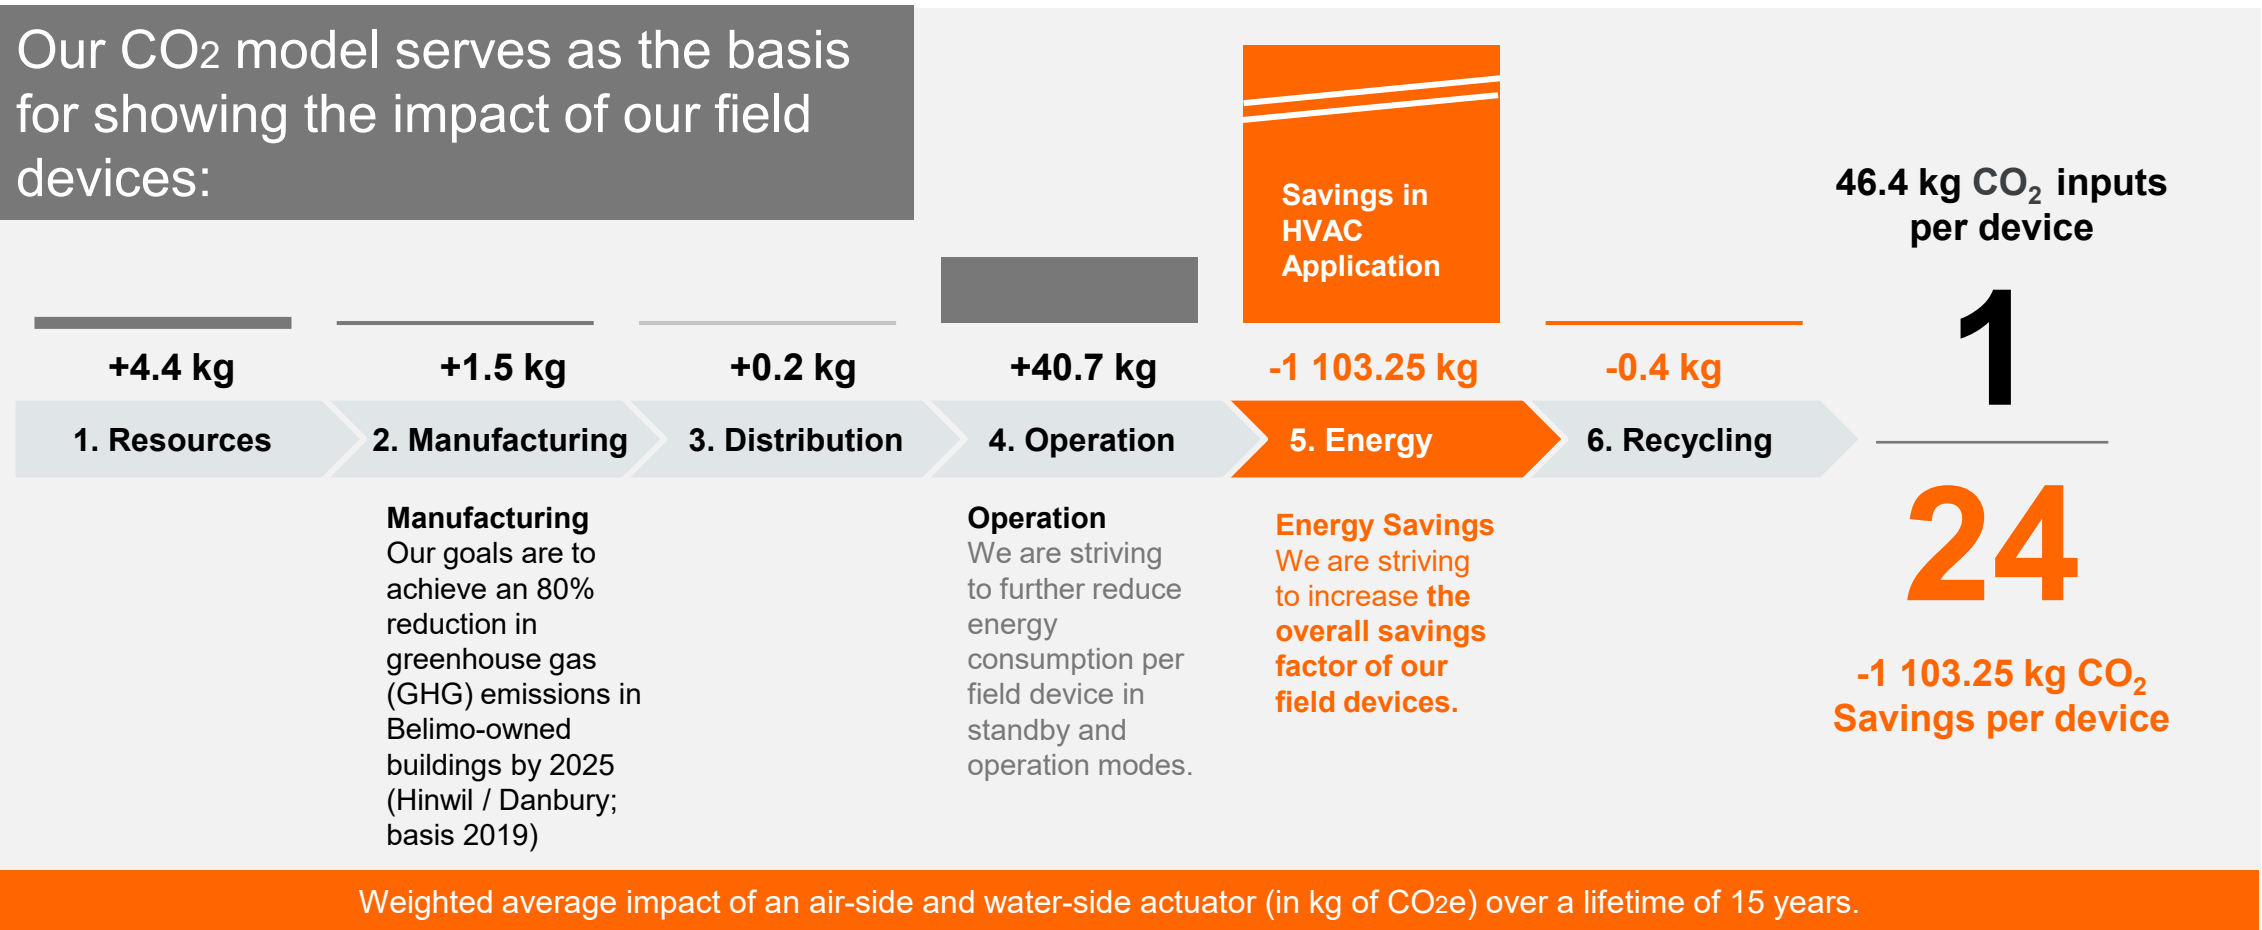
Our CO2 model serves as the basis for showing the impact of our field devices:

Savings in HVAC Application

46.4 kg $CO_2$ inputs per device

+4.4 kg

+1.5 kg

+0.2 kg

+40.7 kg

-1 103.25 kg

-0.4 kg

1. Resources

2. Manufacturing

3. Distribution

4. Operation

5. Energy

6. Recycling

1

24

Manufacturing
Our goals are to achieve an 80% reduction in greenhouse gas (GHG) emissions in Belimo-owned buildings by 2025 (Hinwil / Danbury; basis 2019)

Operation
We are striving to further reduce energy consumption per field device in standby and operation modes.

Energy Savings
We are striving to increase the overall savings factor of our field devices.

-1 103.25 kg $CO_2$ Savings per device

Weighted average impact of an air-side and water-side actuator (in kg of CO2e) over a lifetime of 15 years.